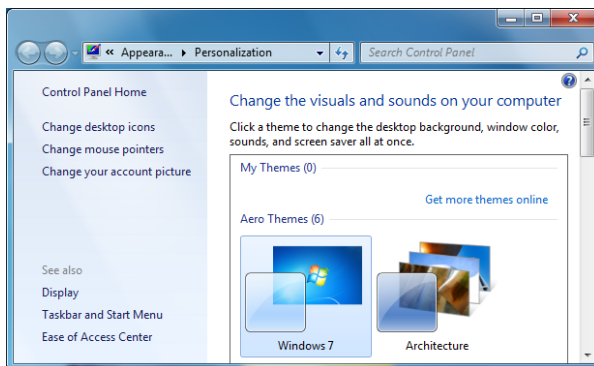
« Appeara... ▸ Personalization

Search Control Panel

Control Panel Home

Change desktop icons

Change mouse pointers

Change your account picture

See also

Display

Taskbar and Start Menu

Ease of Access Center

Change the visuals and sounds on your computer

Click a theme to change the desktop background, window color, sounds, and screen saver all at once.

My Themes (0)

Get more themes online

Aero Themes (6)

Windows 7

Architecture